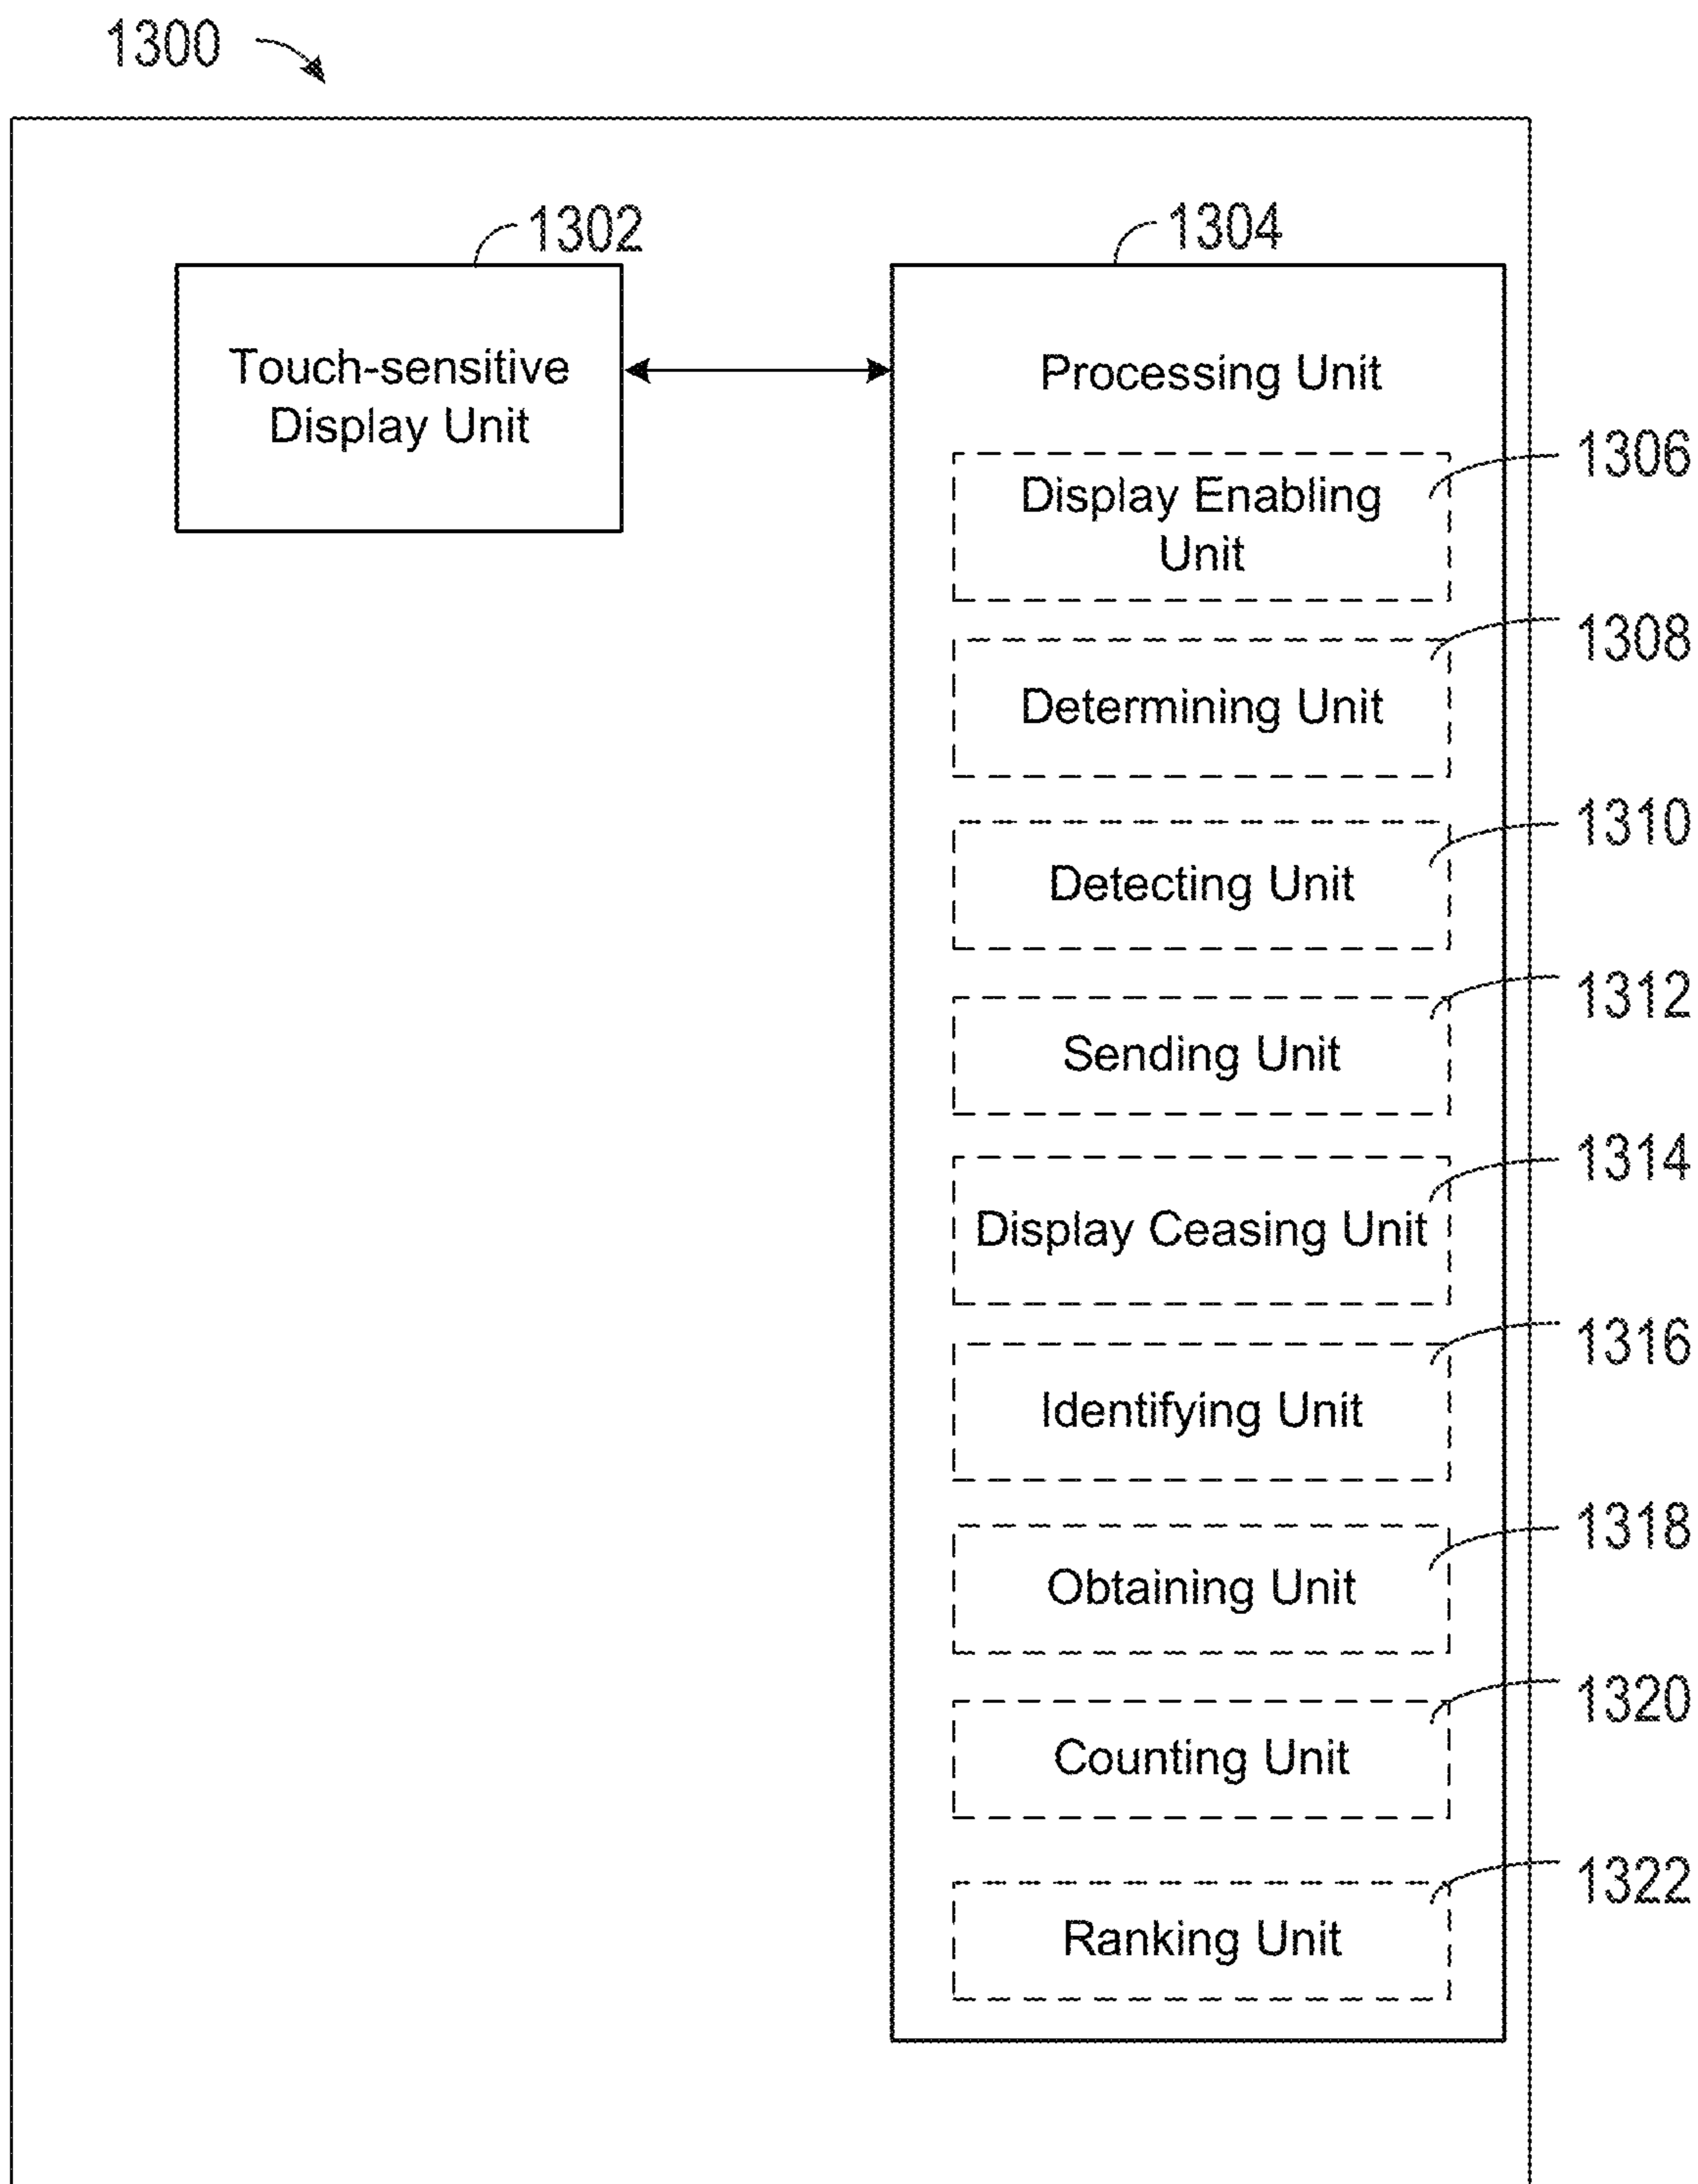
1300

1302

Touch-sensitive Display Unit

1304

Processing Unit

1306

Display Enabling Unit

1308

Determining Unit

1310

Detecting Unit

1312

Sending Unit

1314

Display Ceasing Unit

1316

Identifying Unit

1318

Obtaining Unit

1320

Counting Unit

1322

Ranking Unit